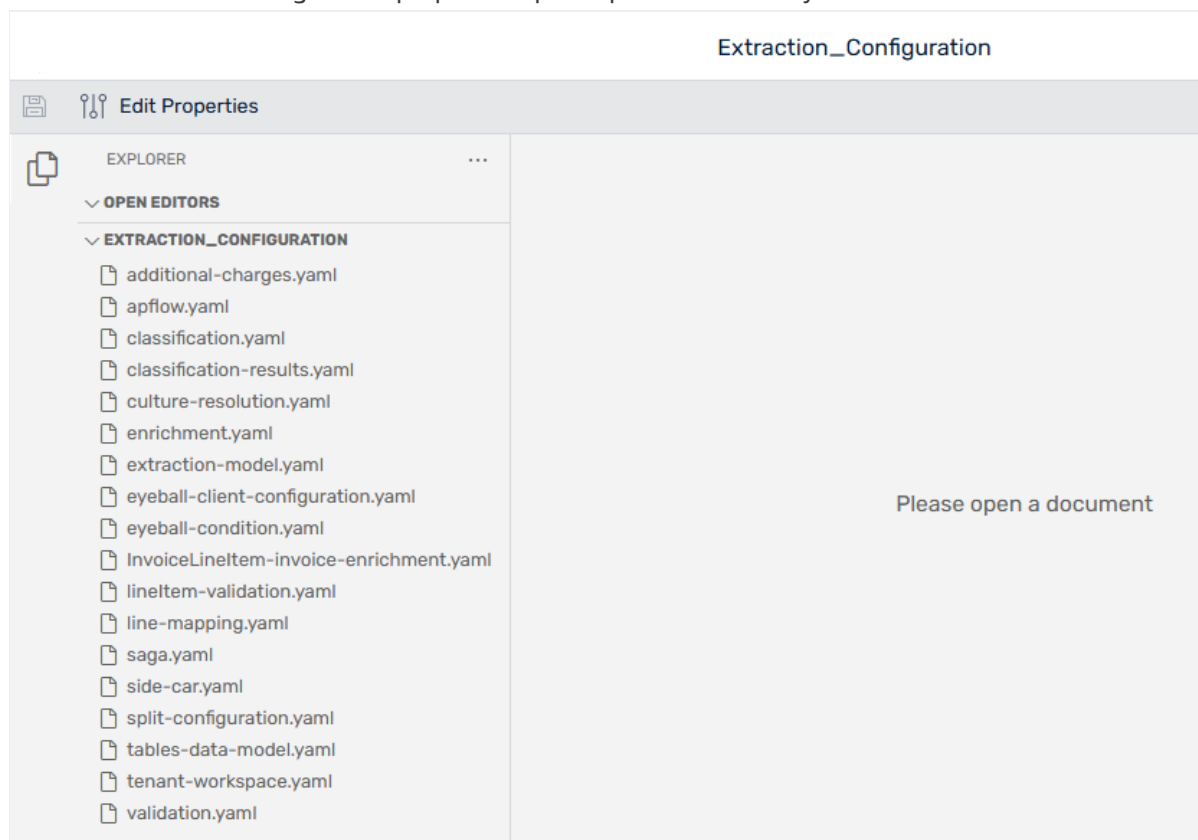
Extraction_Configuration

Edit Properties

EXPLORER ...

OPEN EDITORS

EXTRACTION_CONFIGURATION

additional-charges.yaml
apflow.yaml
classification.yaml
classification-results.yaml
culture-resolution.yaml
enrichment.yaml
extraction-model.yaml
eyeball-client-configuration.yaml
eyeball-condition.yaml
InvoiceLineItem-invoice-enrichment.yaml
lineItem-validation.yaml
line-mapping.yaml
saga.yaml
side-car.yaml
split-configuration.yaml
tables-data-model.yaml
tenant-workspace.yaml
validation.yaml

Please open a document